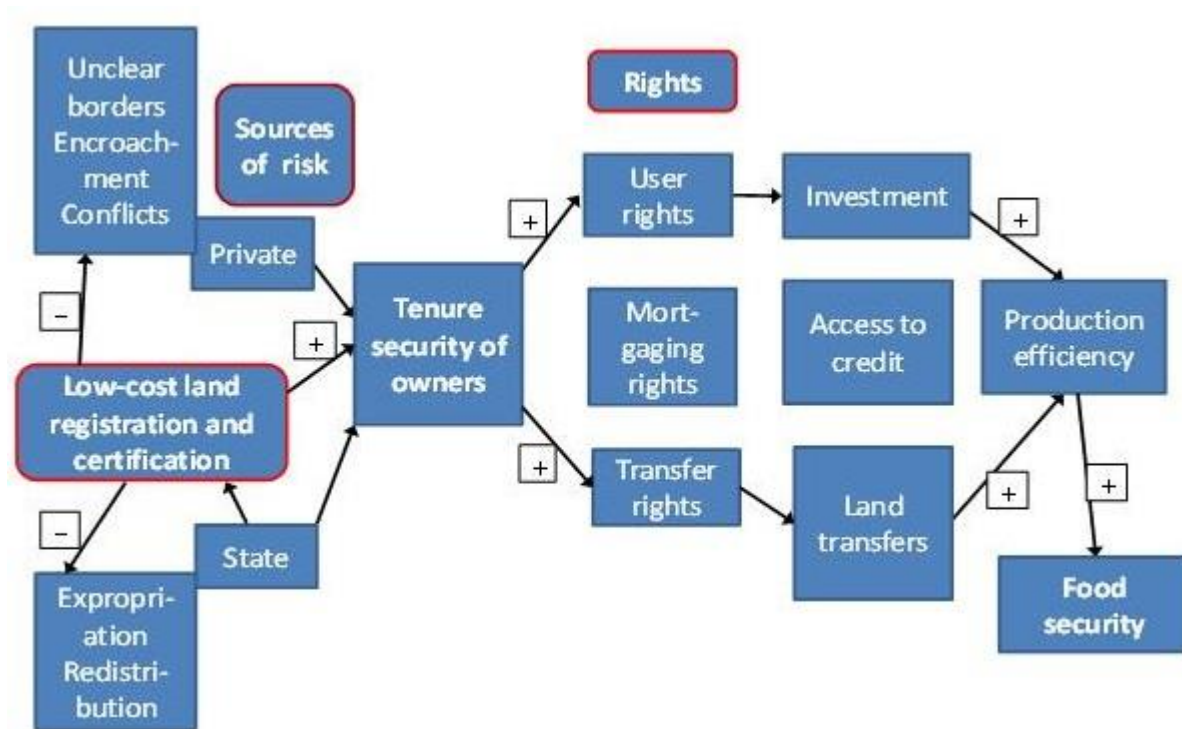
Unclear borders Encroachment Conflicts

Sources of risk

Rights

Private

User rights

Investment

+

+

–

+

Tenure security of owners

Mortgaging rights

Access to credit

Production efficiency

Low-cost land registration and certification

+

Transfer rights

–

Land transfers

+

+

State

Expropriation Redistribution

Food security